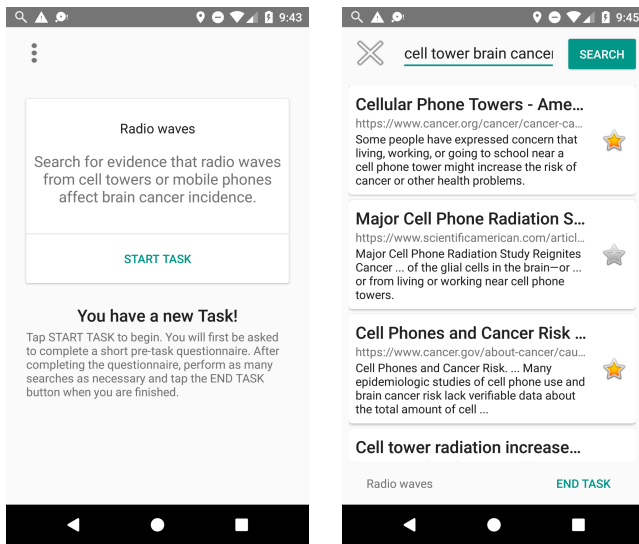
9:43

Radio waves

Search for evidence that radio waves from cell towers or mobile phones affect brain cancer incidence.

START TASK

You have a new Task!

Tap START TASK to begin. You will first be asked to complete a short pre-task questionnaire. After completing the questionnaire, perform as many searches as necessary and tap the END TASK button when you are finished.

9:45

cell tower brain cancer

SEARCH

Cellular Phone Towers - Ame...
https://www.cancer.org/cancer/cancer-ca...
Some people have expressed concern that living, working, or going to school near a cell phone tower might increase the risk of cancer or other health problems.

Major Cell Phone Radiation S...
https://www.scientificamerican.com/articl...
Major Cell Phone Radiation Study Reignites Cancer ... of the glial cells in the brain—or ... or from living or working near cell phone towers.

Cell Phones and Cancer Risk ...
https://www.cancer.gov/about-cancer/cau...
Cell Phones and Cancer Risk. ... Many epidemiologic studies of cell phone use and brain cancer risk lack verifiable data about the total amount of cell ...

Cell tower radiation increase...

Radio waves

END TASK